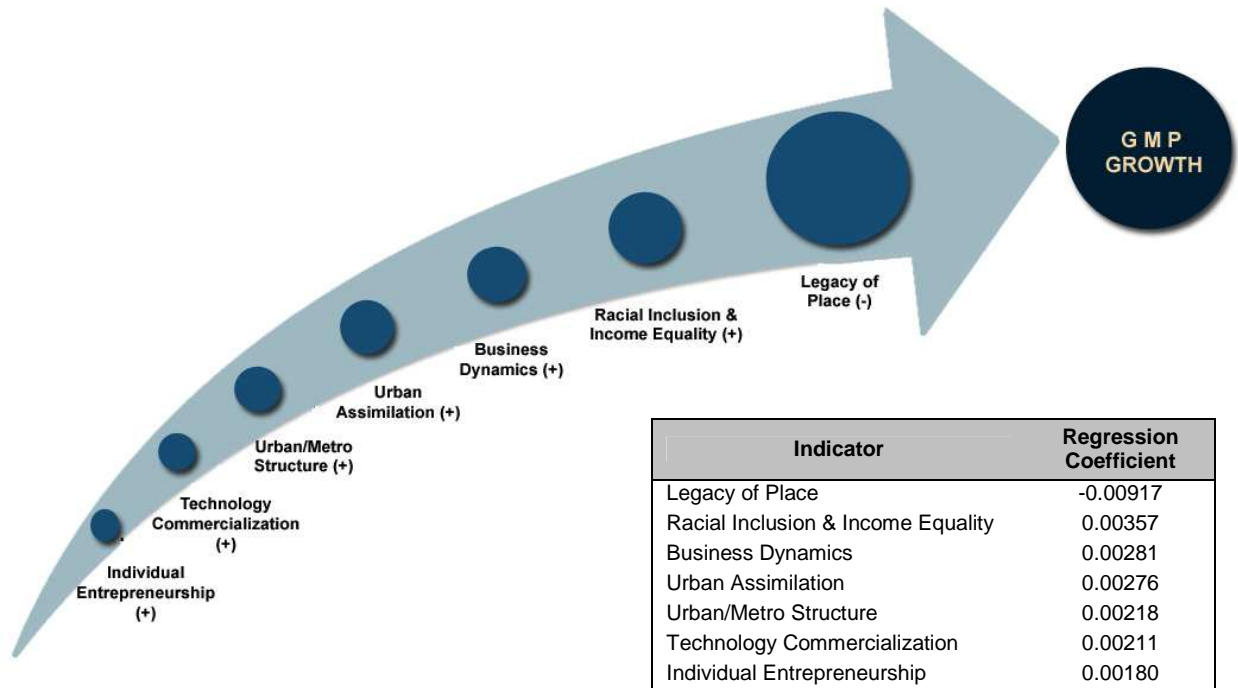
G M P
GROWTH

Individual Entrepreneurship (+)

Technology Commercialization (+)

Urban/Metro Structure (+)

Urban Assimilation (+)

Business Dynamics (+)

Racial Inclusion & Income Equality (+)

Legacy of Place (-)

| Indicator | Regression Coefficient |
|---|---|
| Legacy of Place | -0.00917 |
| Racial Inclusion & Income Equality | 0.00357 |
| Business Dynamics | 0.00281 |
| Urban Assimilation | 0.00276 |
| Urban/Metro Structure | 0.00218 |
| Technology Commercialization | 0.00211 |
| Individual Entrepreneurship | 0.00180 |